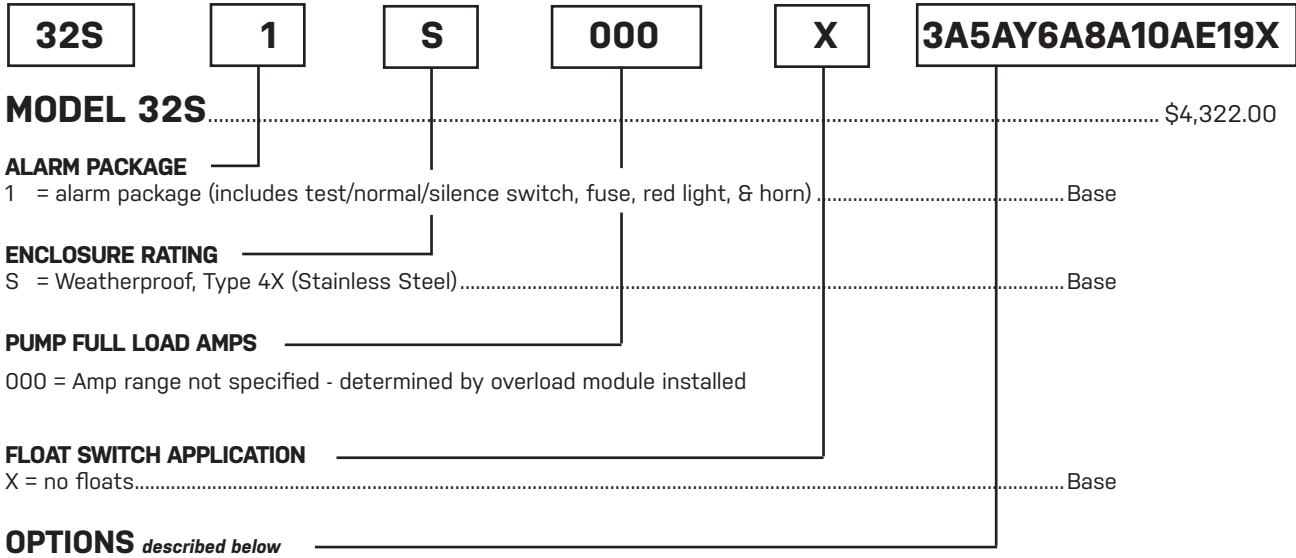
32S | 1 | S | 000 | X | 3A5AY6A8A10AE19X

MODEL 32S ........................................ $4,322.00

ALARM PACKAGE
1 = alarm package (includes test/normal/silence switch, fuse, red light, & horn) ........................................ Base

ENCLOSURE RATING
S = Weatherproof, Type 4X (Stainless Steel) ........................................ Base

PUMP FULL LOAD AMPS
000 = Amp range not specified - determined by overload module installed

FLOAT SWITCH APPLICATION
X = no floats ........................................ Base

OPTIONS described below